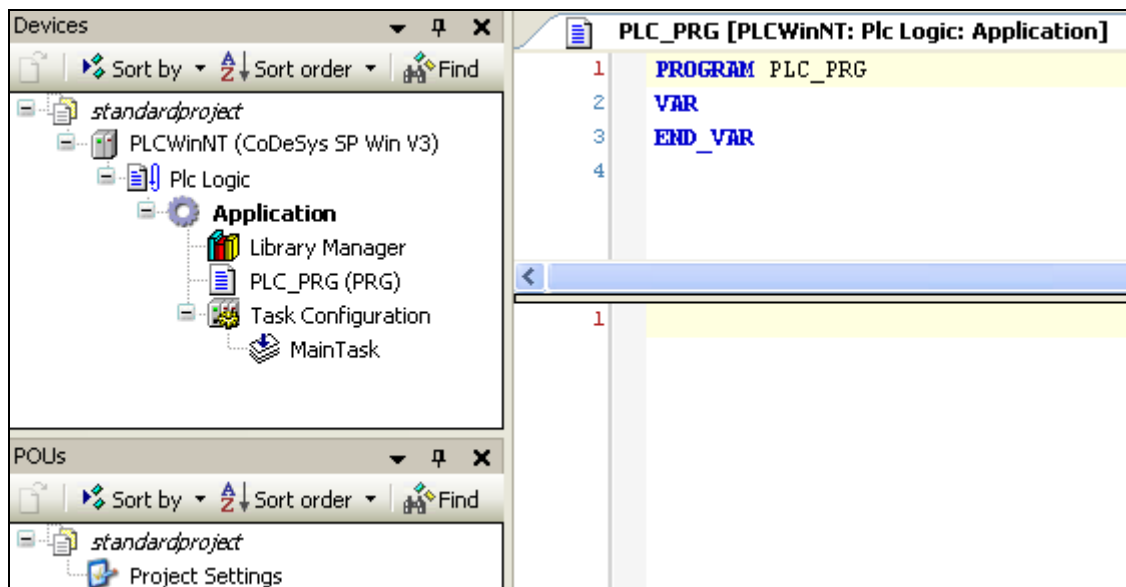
Devices

Sort by ▾ Sort order ▾ Find

standardproject
PLCWinNT (CoDeSys SP Win V3)
Plc Logic
Application
Library Manager
PLC_PRG (PRG)
Task Configuration
MainTask

POUs

Sort by ▾ Sort order ▾ Find

standardproject
Project Settings

PLC_PRG [PLCWinNT: Plc Logic: Application]

1 PROGRAM PLC_PRG
2 VAR
3 END_VAR
4

1